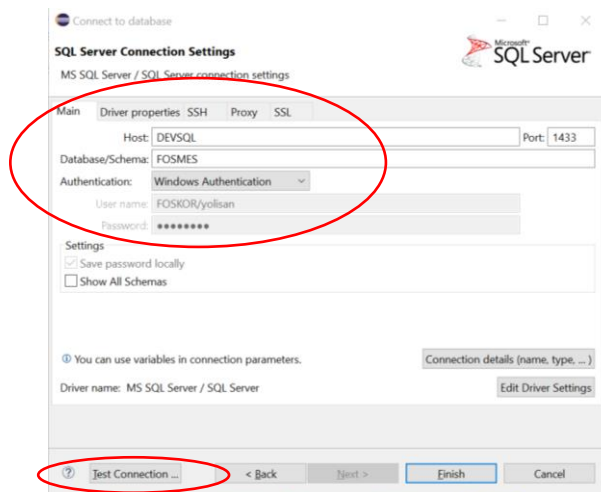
Connect to database

SQL Server Connection Settings

MS SQL Server / SQL Server connection settings

Microsoft SQL Server

Main | Driver properties | SSH | Proxy | SSL

Host: DEVSQL

Port: 1433

Database/Schema: FOSMES

Authentication: Windows Authentication

User name: FOSKOR/yolisan

Password: ••••••••

Settings

Save password locally

Show All Schemas

ⓘ You can use variables in connection parameters.

Connection details (name, type, ... )

Driver name: MS SQL Server / SQL Server

Edit Driver Settings

?

Test Connection ...

< Back

Next >

Finish

Cancel